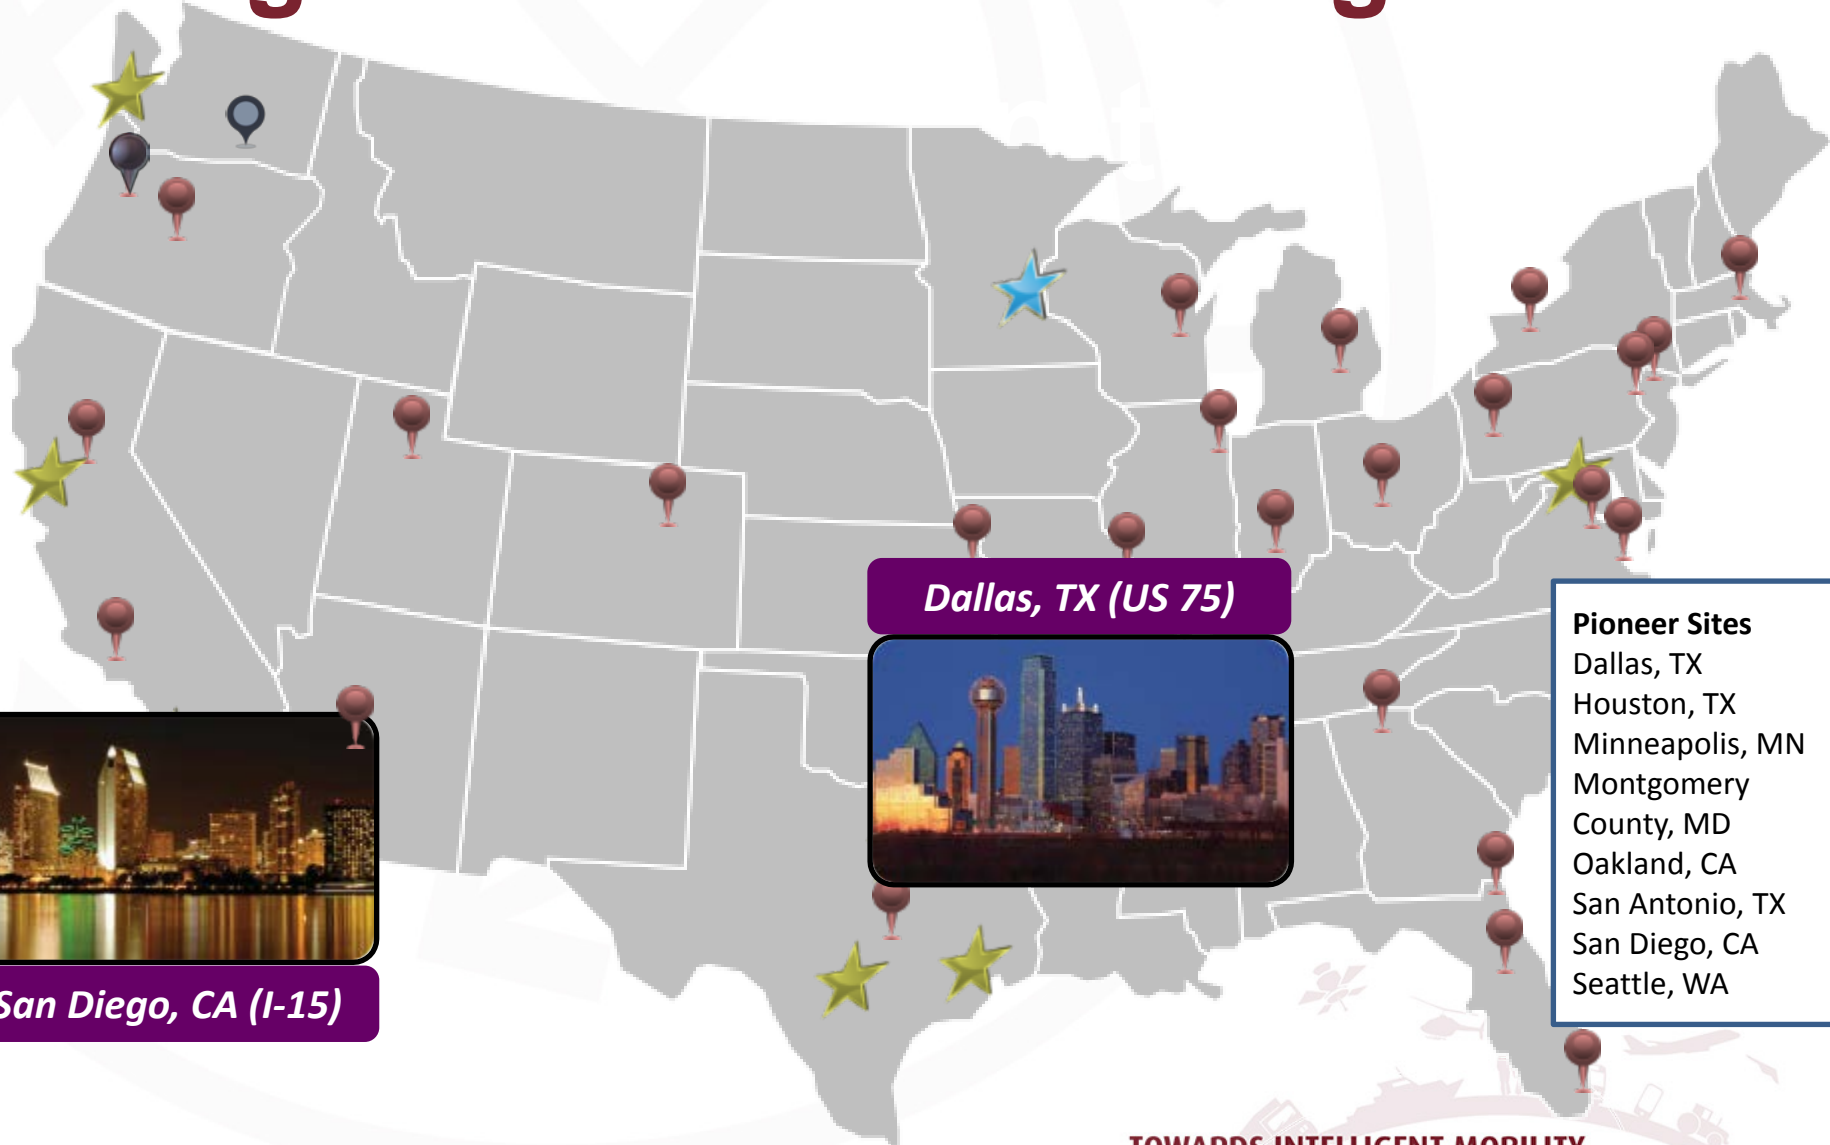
Dallas, TX (US 75)

San Diego, CA (I-15)

Pioneer Sites
Dallas, TX
Houston, TX
Minneapolis, MN
Montgomery County, MD
Oakland, CA
San Antonio, TX
San Diego, CA
Seattle, WA

TOWARDS INTELLIGENT MOBILITY